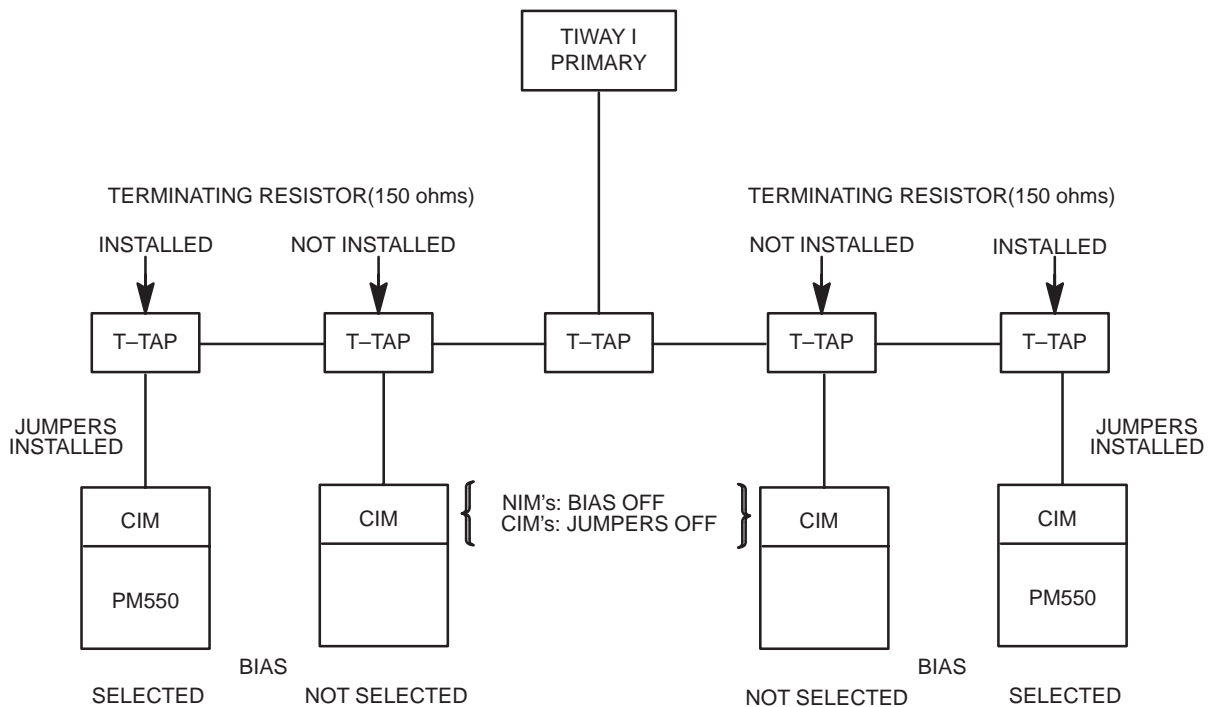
TIWAY I PRIMARY

TERMINATING RESISTOR(150 ohms)

TERMINATING RESISTOR(150 ohms)

INSTALLED

NOT INSTALLED

NOT INSTALLED

INSTALLED

T–TAP

T–TAP

T–TAP

T–TAP

T–TAP

JUMPERS INSTALLED

JUMPERS INSTALLED

CIM

PM550

CIM

NIM's: BIAS OFF
CIM's: JUMPERS OFF

CIM

CIM

PM550

BIAS

BIAS

SELECTED

NOT SELECTED

NOT SELECTED

SELECTED